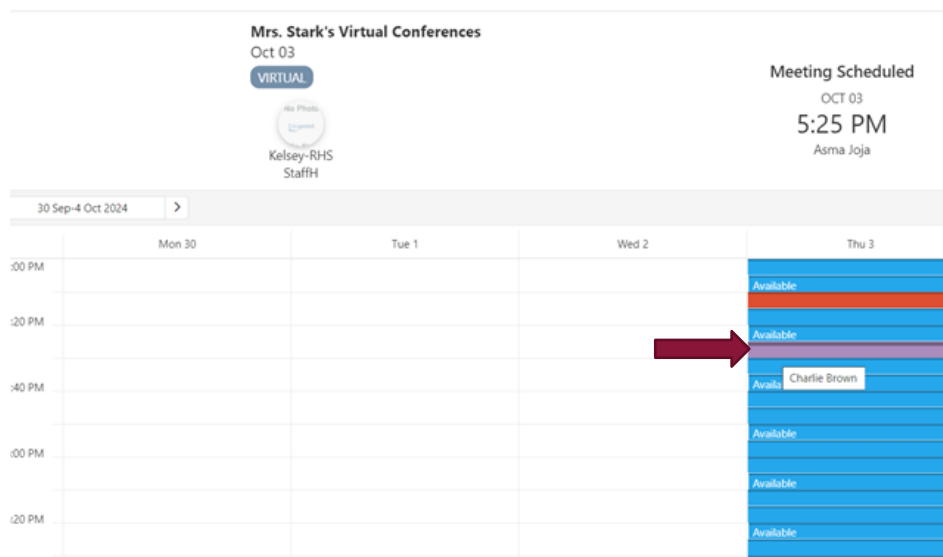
Mrs. Stark's Virtual Conferences
Oct 03
VIRTUAL

No Photo
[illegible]

Kelsey-RHS StaffH

Meeting Scheduled
OCT 03
5:25 PM
Asma Joja

30 Sep-4 Oct 2024

| | Mon 30 | Tue 1 | Wed 2 | Thu 3 |
|---|---|---|---|---|
| :00 PM | | | | Available |
| :20 PM | | | | Available |
| :40 PM | | | | Availa Charlie Brown |
| :00 PM | | | | Available |
| | | | | Available |
| :20 PM | | | | Available |